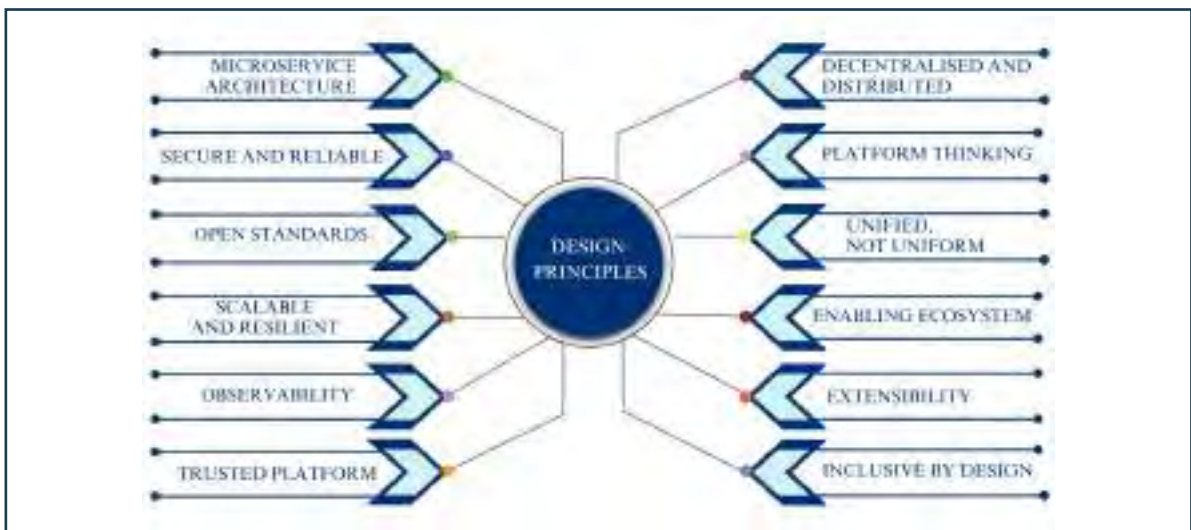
MICROSERVICE ARCHITECTURE

SECURE AND RELIABLE

OPEN STANDARDS

SCALABLE AND RESILIENT

OBSERVABILITY

TRUSTED PLATFORM

DESIGN PRINCIPLES

DECENTRALISED AND DISTRIBUTED

PLATFORM THINKING

UNIFIED, NOT UNIFORM

ENABLING ECOSYSTEM

EXTENSIBILITY

INCLUSIVE BY DESIGN